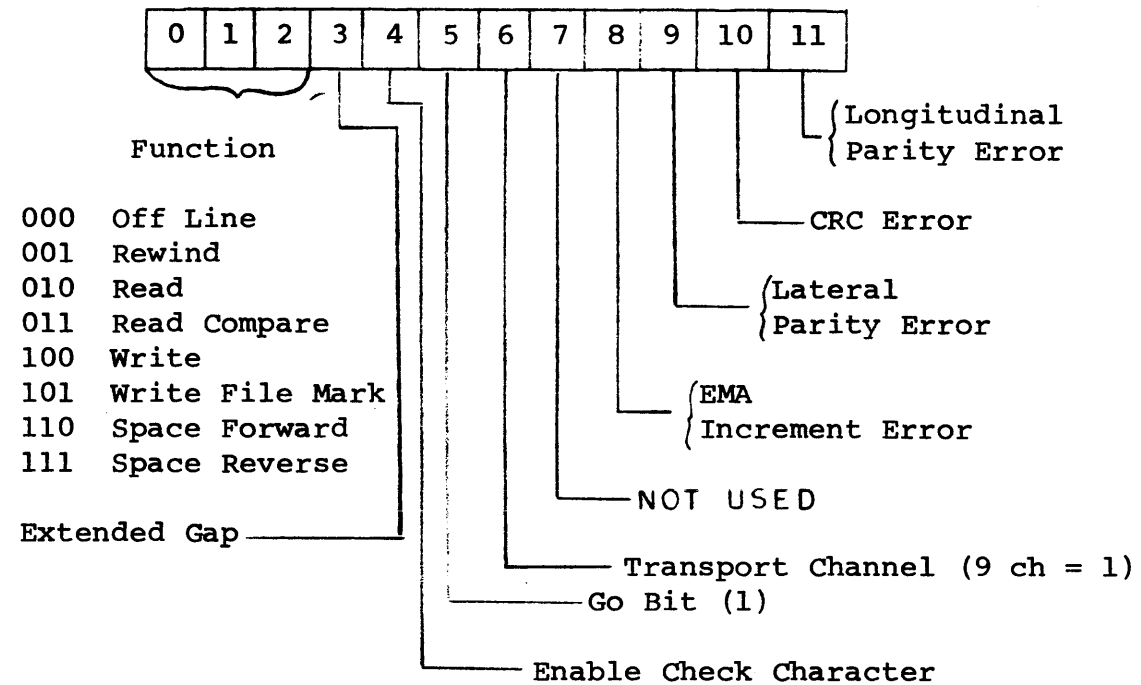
| 0 | 1 | 2 | 3 | 4 | 5 | 6 | 7 | 8 | 9 | 10 | 11 |
|---|---|---|---|---|---|---|---|---|---|---|---|

Function

000 Off Line
001 Rewind
010 Read
011 Read Compare
100 Write
101 Write File Mark
110 Space Forward
111 Space Reverse

Extended Gap

Longitudinal Parity Error

CRC Error

Lateral Parity Error

EMA Increment Error

NOT USED

Transport Channel (9 ch = 1)

Go Bit (1)

Enable Check Character